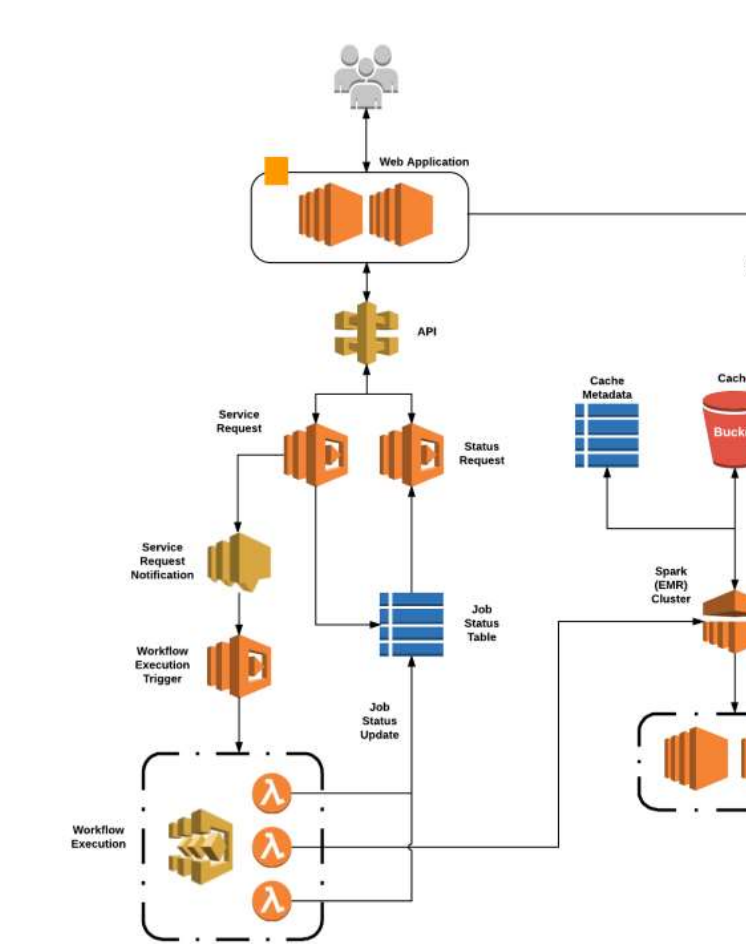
Web Application

API

Service Request

Status Request

Cache Metadata

Cach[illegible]

Buck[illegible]

Service Request Notification

Job Status Table

Spark (EMR) Cluster

Workflow Execution Trigger

Job Status Update

Workflow Execution